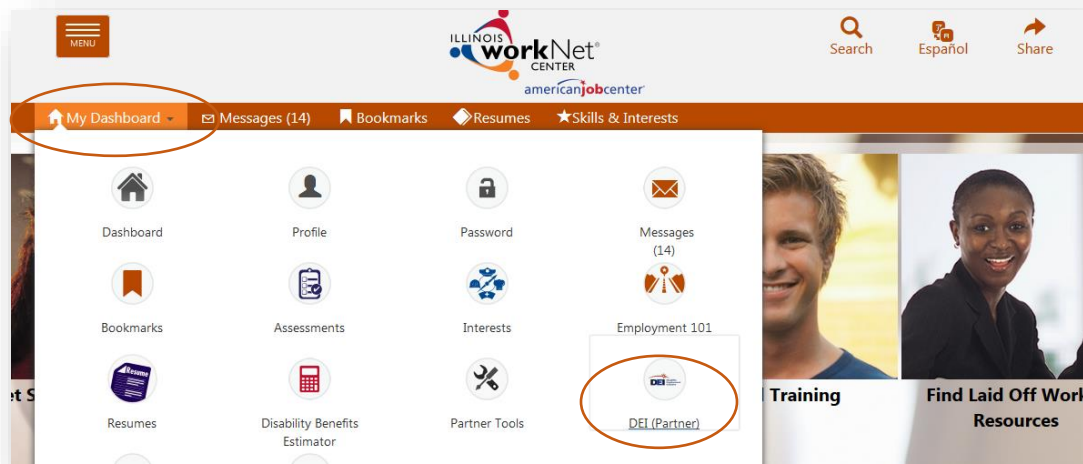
MENU

ILLINOIS workNet® CENTER
americanjobcenter

Search Español Share

My Dashboard Messages (14) Bookmarks Resumes Skills & Interests

Dashboard
Profile
Password
Messages (14)
Bookmarks
Assessments
Interests
Employment 101
Resume
Resumes
Disability Benefits Estimator
Partner Tools
DEI
DEI (Partner)

et S
l Training
Find Laid Off Work Resources